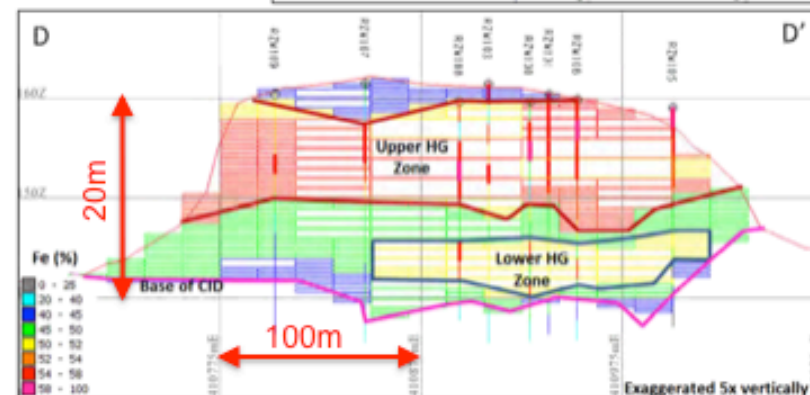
D

D'

RZW109

RZW107

RZW108

RZW103

RZW130

RZW131

RZW106

RZW105

160Z

150Z

Upper HG Zone

20m

Lower HG Zone

Base of CID

Fe (%)

0 - 20

20 - 40

40 - 45

45 - 50

50 - 52

52 - 54

54 - 58

58 - 100

100m

Exaggerated 5x vertically